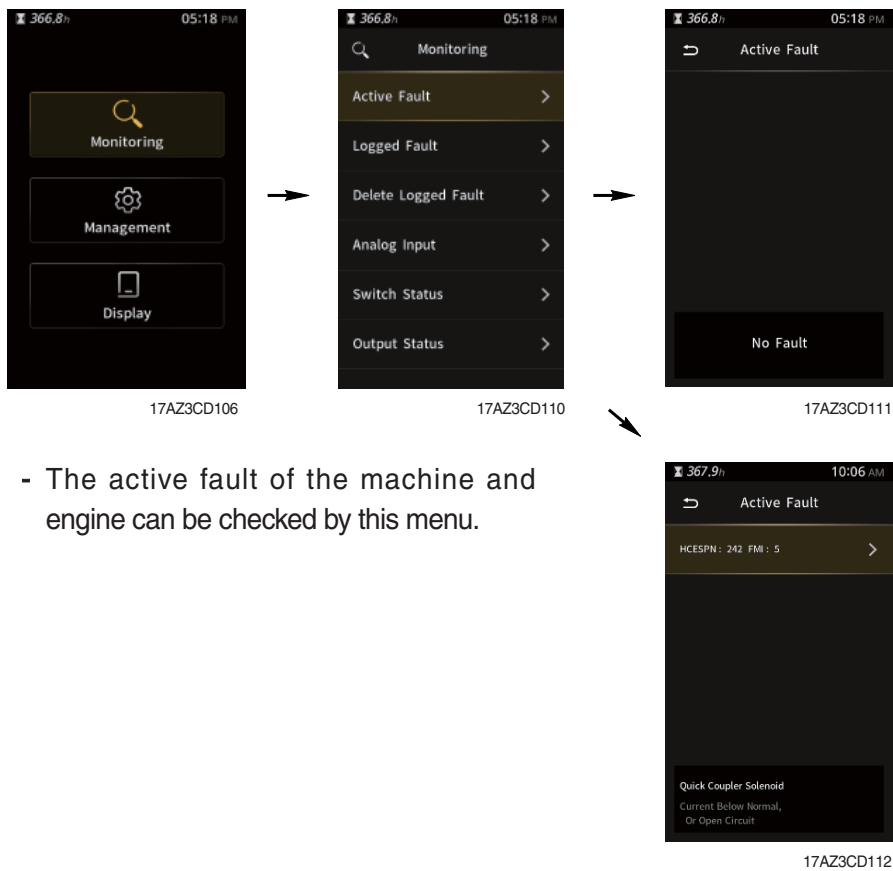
366.8h 05:18 PM

Monitoring

Management

Display

17AZ3CD106

366.8h 05:18 PM

Monitoring

Active Fault

Logged Fault

Delete Logged Fault

Analog Input

Switch Status

Output Status

17AZ3CD110

366.8h 05:18 PM

Active Fault

No Fault

17AZ3CD111

- The active fault of the machine and engine can be checked by this menu.

367.9h 10:06 AM

Active Fault

HCESPN : 242 FMI : 5

Quick Coupler Solenoid

Current Below Normal, Or Open Circuit

17AZ3CD112